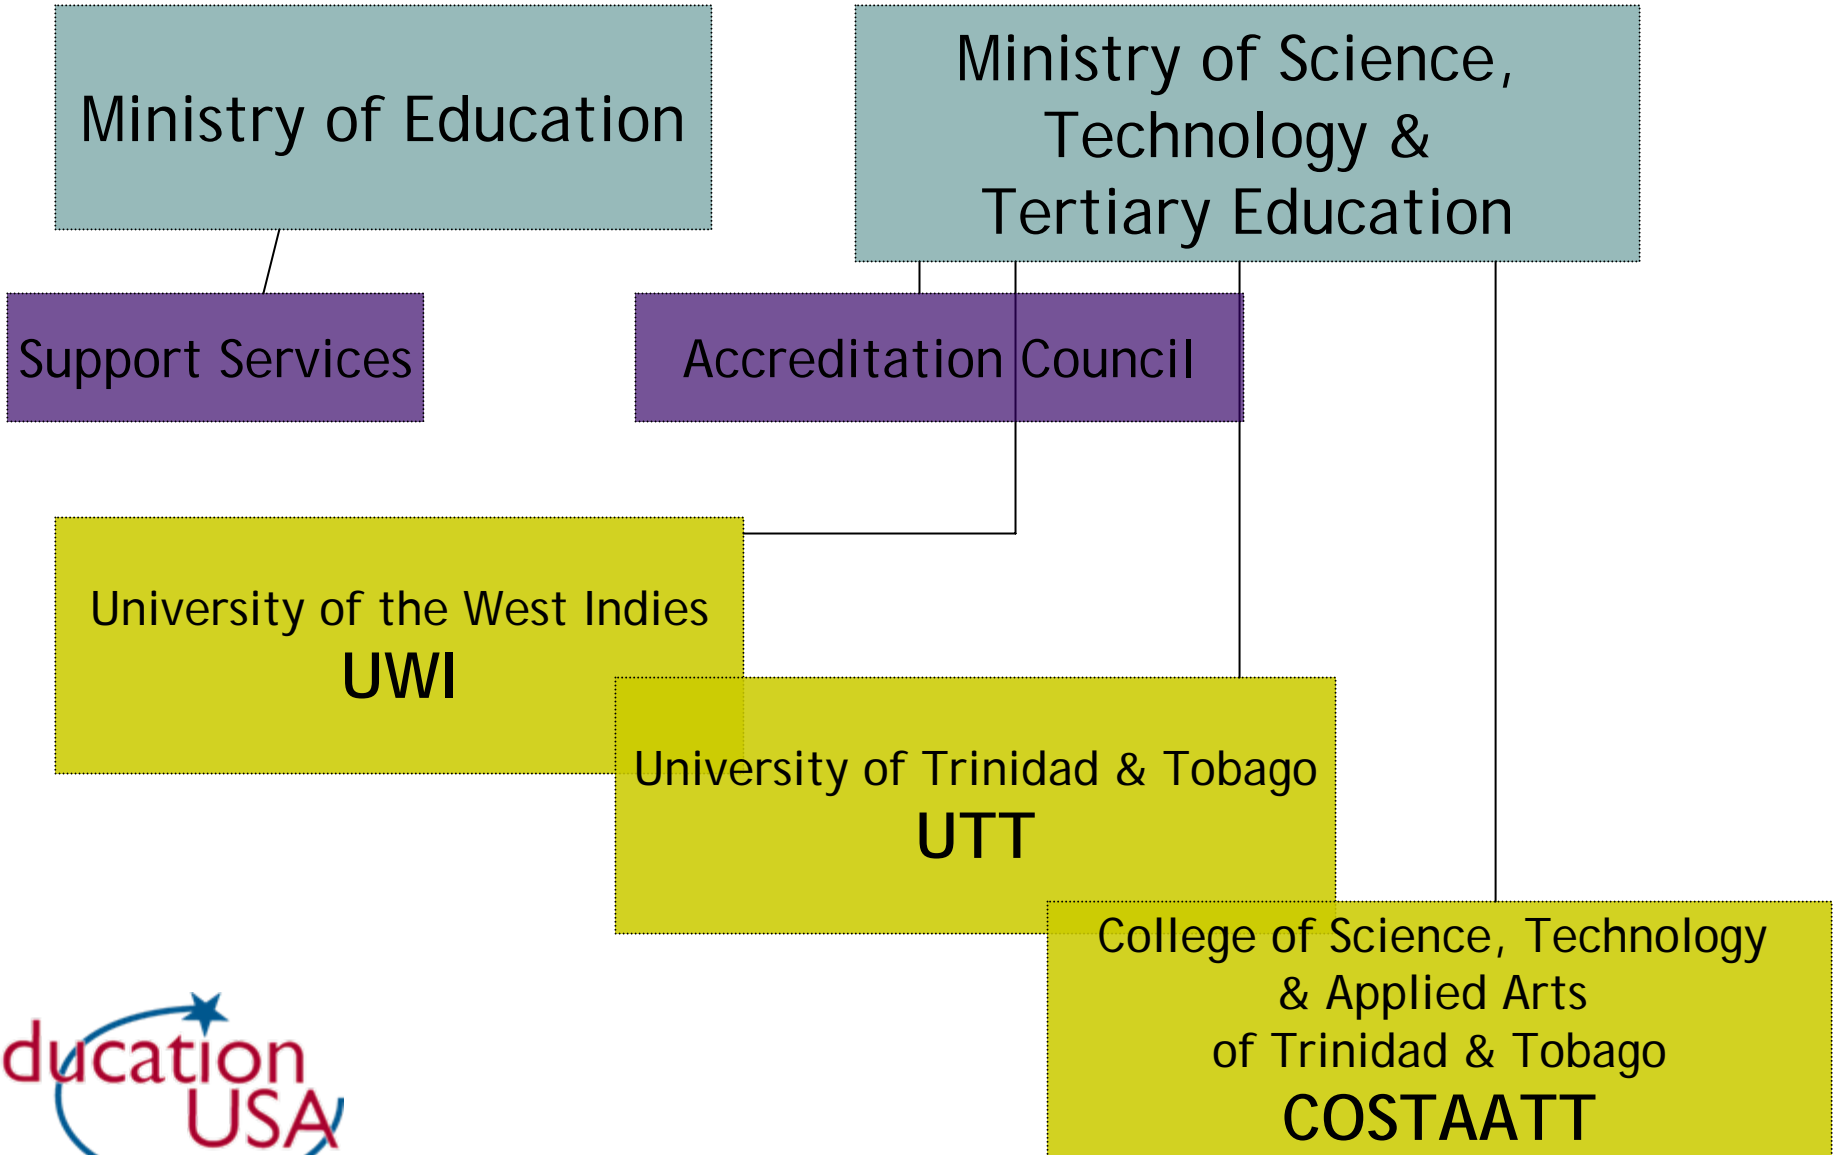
Ministry of Education

Ministry of Science, Technology & Tertiary Education

Support Services

Accreditation Council

University of the West Indies
UWI

University of Trinidad & Tobago
UTT

College of Science, Technology & Applied Arts of Trinidad & Tobago
COSTAATT

ducation USA